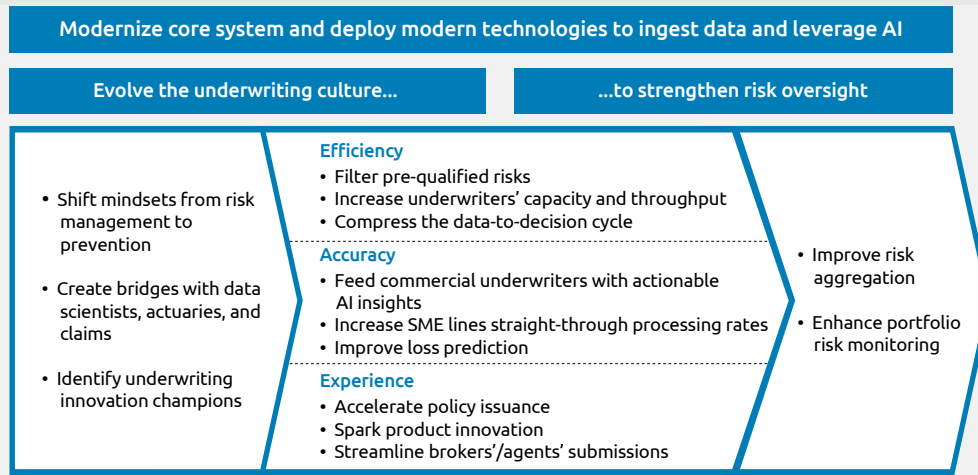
Modernize core system and deploy modern technologies to ingest data and leverage AI

Evolve the underwriting culture...

...to strengthen risk oversight

• Shift mindsets from risk management to prevention

• Create bridges with data scientists, actuaries, and claims

• Identify underwriting innovation champions

Efficiency
• Filter pre-qualified risks
• Increase underwriters' capacity and throughput
• Compress the data-to-decision cycle

Accuracy
• Feed commercial underwriters with actionable AI insights
• Increase SME lines straight-through processing rates
• Improve loss prediction

Experience
• Accelerate policy issuance
• Spark product innovation
• Streamline brokers'/agents' submissions

• Improve risk aggregation

• Enhance portfolio risk monitoring